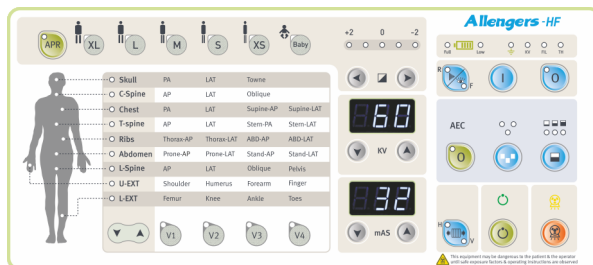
APR XL L M S XS Baby

+2 0 -2

Allengers-HF

Full Low

| | | | | |
|---|---|---|---|---|
| Skull | PA | LAT | Towne | |
| C-Spine | AP | LAT | Oblique | |
| Chest | PA | LAT | Supine-AP | Supine-LAT |
| T-spine | AP | LAT | Stern-PA | Stern-LAT |
| Ribs | Thorax-AP | Thorax-LAT | ABD-AP | ABD-LAT |
| Abdomen | Prone-AP | Prone-LAT | Stand-AP | Stand-LAT |
| L-Spine | AP | LAT | Oblique | Pelvis |
| U-EXT | Shoulder | Humerus | Forearm | Finger |
| L-EXT | Femur | Knee | Ankle | Toes |

V1 V2 V3 V4

60

KV

32

mAS

R F

I

O

AEC

H V

This equipment may be dangerous to the patient & the operator until safe exposure factors & operating instructions are observed